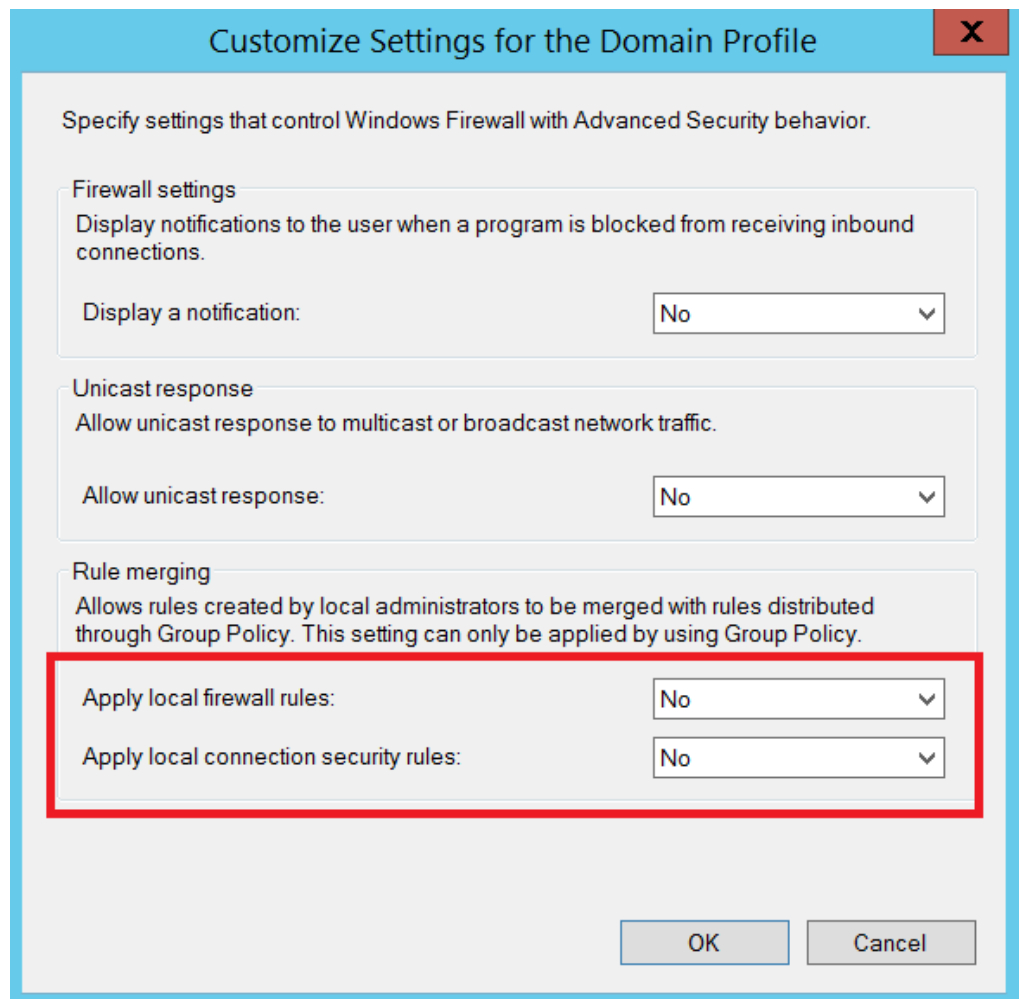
Customize Settings for the Domain Profile

X

Specify settings that control Windows Firewall with Advanced Security behavior.

Firewall settings

Display notifications to the user when a program is blocked from receiving inbound connections.

Display a notification: No

Unicast response

Allow unicast response to multicast or broadcast network traffic.

Allow unicast response: No

Rule merging

Allows rules created by local administrators to be merged with rules distributed through Group Policy. This setting can only be applied by using Group Policy.

Apply local firewall rules: No

Apply local connection security rules: No

OK Cancel